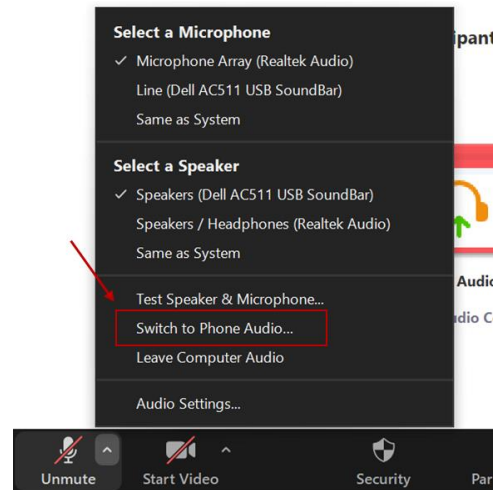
Select a Microphone
✓ Microphone Array (Realtek Audio)
Line (Dell AC511 USB SoundBar)
Same as System

Select a Speaker
✓ Speakers (Dell AC511 USB SoundBar)
Speakers / Headphones (Realtek Audio)
Same as System

Test Speaker & Microphone...
Switch to Phone Audio...
Leave Computer Audio

Audio Settings...

ipant

Audio
udio C

Unmute
Start Video
Security
Par